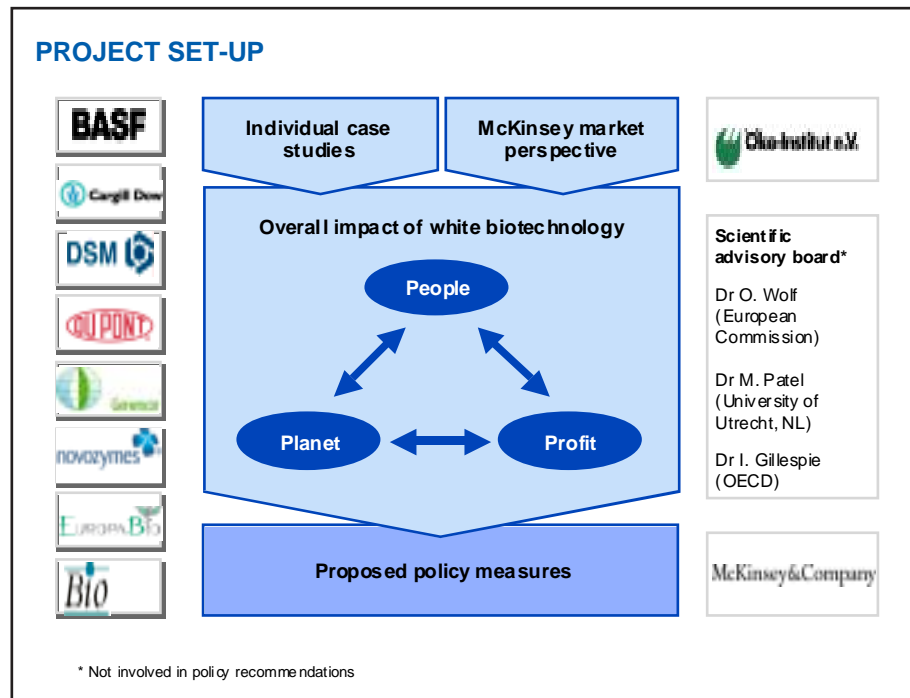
PROJECT SET-UP

BASF

Cargill Dow

DSM

DUPONT

Genencor

novozymes

EuropaBio

Bio

Individual case studies

McKinsey market perspective

Overall impact of white biotechnology

People

Planet

Profit

Proposed policy measures

Öko-Institut e.V.

Scientific advisory board*

Dr O. Wolf (European Commission)

Dr M. Patel (University of Utrecht, NL)

Dr I. Gillespie (OECD)

McKinsey&Company

* Not involved in policy recommendations